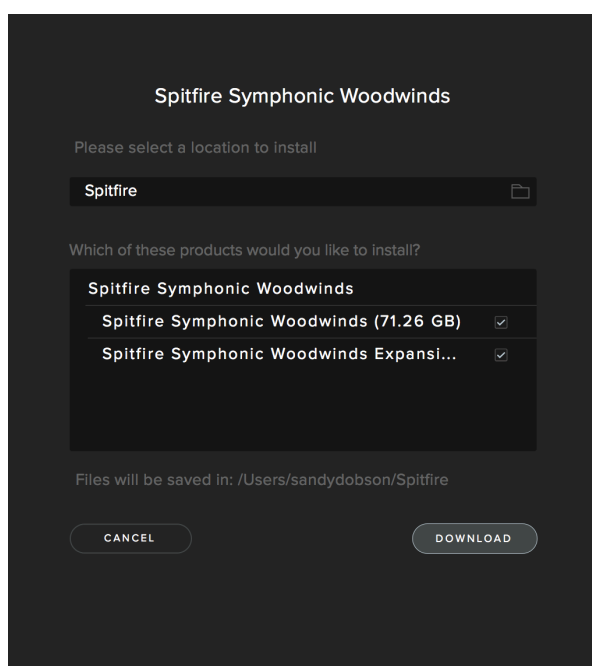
Spitfire Symphonic Woodwinds

Please select a location to install

Spitfire

Which of these products would you like to install?

Spitfire Symphonic Woodwinds

Spitfire Symphonic Woodwinds (71.26 GB)

Spitfire Symphonic Woodwinds Expansi...

Files will be saved in: /Users/sandydobson/Spitfire

CANCEL

DOWNLOAD